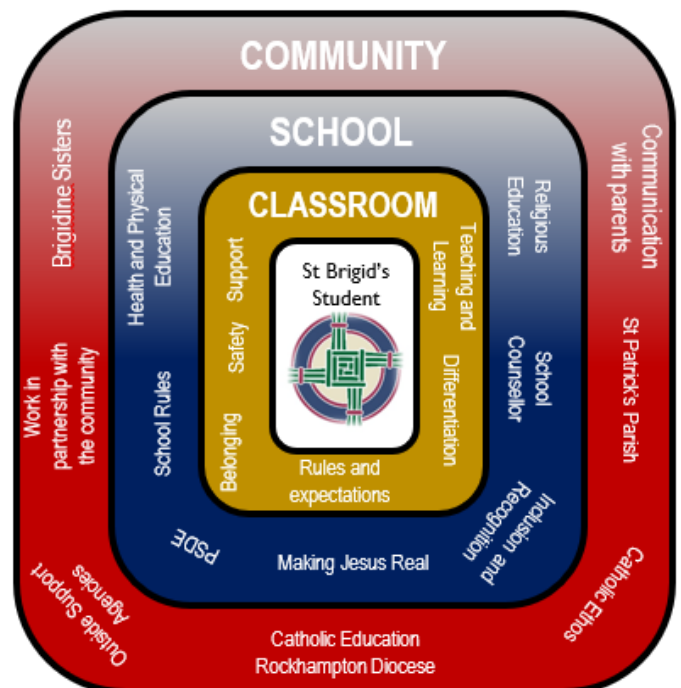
COMMUNITY

SCHOOL

CLASSROOM

St Brigid's Student

Brigidine Sisters

Work in partnership with the community

Outside Support Agencies

Catholic Education Rockhampton Diocese

Catholic Ethos

St Patrick's Parish

Communication with parents

Health and Physical Education

School Rules

PSDE

Making Jesus Real

Inclusion and Recognition

School Counsellor

Religious Education

Support

Safety

Belonging

Rules and expectations

Differentiation

Teaching and Learning